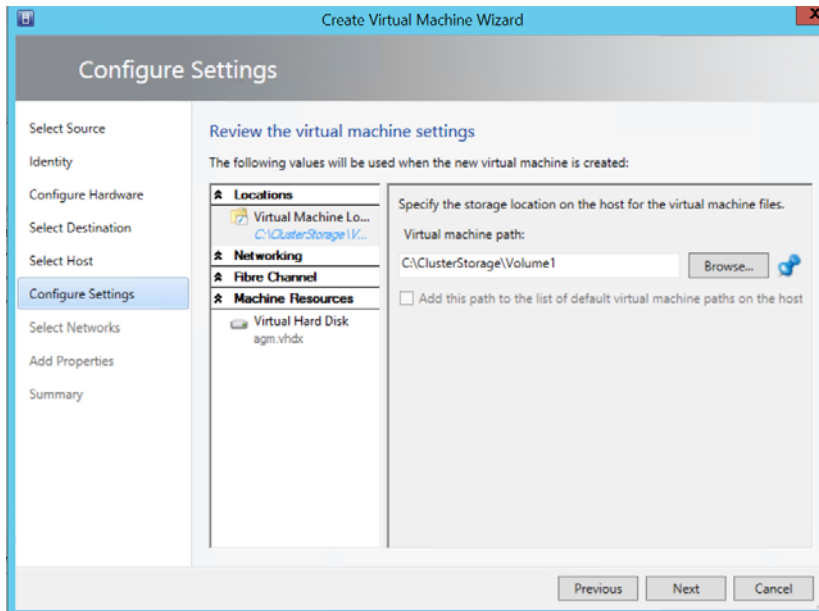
Create Virtual Machine Wizard

Configure Settings

Select Source
Identity
Configure Hardware
Select Destination
Select Host
Configure Settings
Select Networks
Add Properties
Summary

Review the virtual machine settings

The following values will be used when the new virtual machine is created:

Locations
Virtual Machine Lo...
C:\ClusterStorage\V...
Networking
Fibre Channel
Machine Resources
Virtual Hard Disk
agm.vhdx

Specify the storage location on the host for the virtual machine files.

Virtual machine path:

C:\ClusterStorage\Volume1

Browse...

Add this path to the list of default virtual machine paths on the host

Previous
Next
Cancel